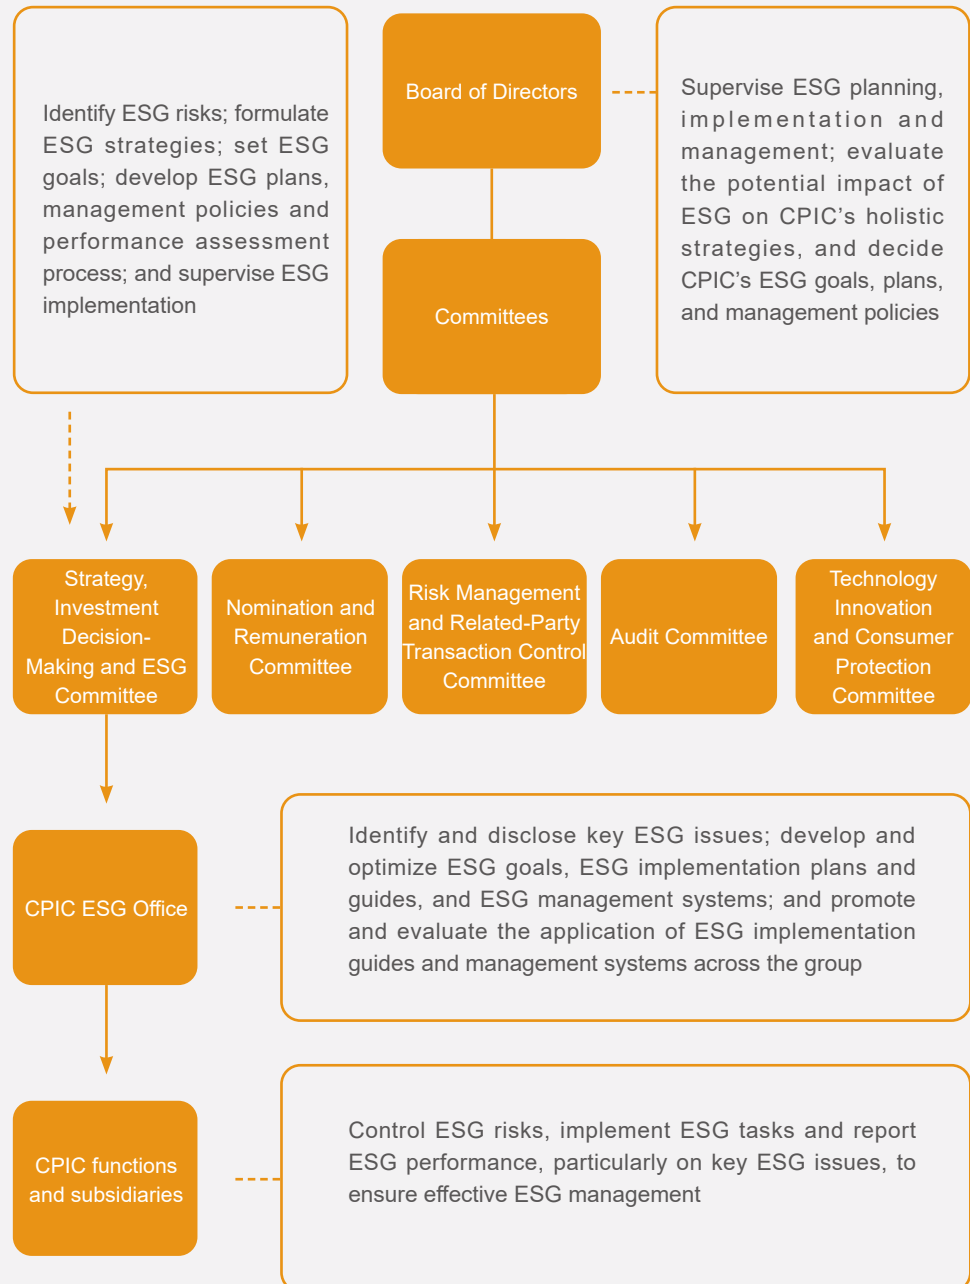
Identify ESG risks; formulate ESG strategies; set ESG goals; develop ESG plans, management policies and performance assessment process; and supervise ESG implementation

Board of Directors

Supervise ESG planning, implementation and management; evaluate the potential impact of ESG on CPIC's holistic strategies, and decide CPIC's ESG goals, plans, and management policies

Committees

Strategy, Investment Decision-Making and ESG Committee

Nomination and Remuneration Committee

Risk Management and Related-Party Transaction Control Committee

Audit Committee

Technology Innovation and Consumer Protection Committee

CPIC ESG Office

Identify and disclose key ESG issues; develop and optimize ESG goals, ESG implementation plans and guides, and ESG management systems; and promote and evaluate the application of ESG implementation guides and management systems across the group

CPIC functions and subsidiaries

Control ESG risks, implement ESG tasks and report ESG performance, particularly on key ESG issues, to ensure effective ESG management